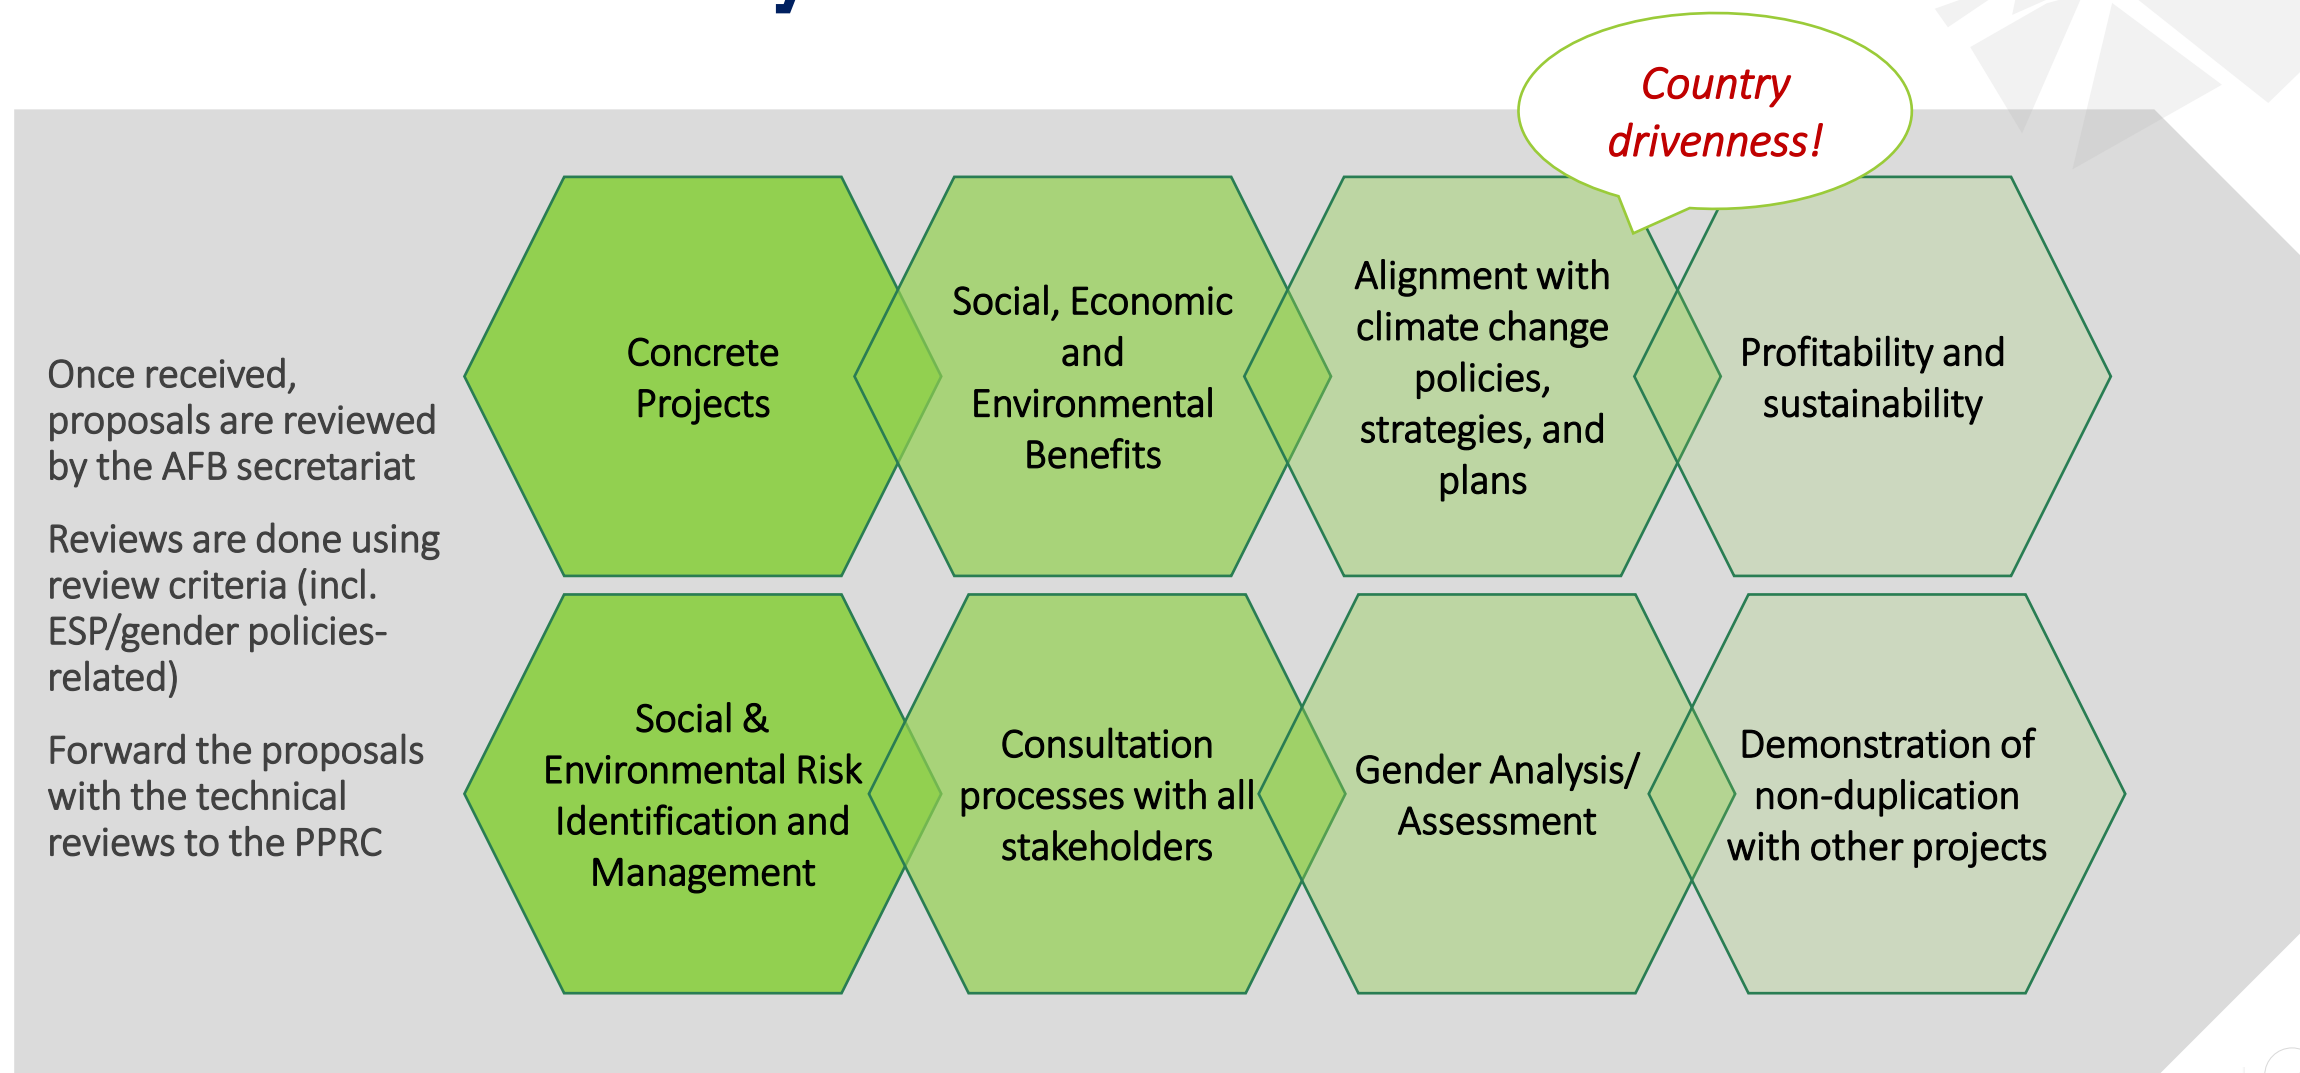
Once received, proposals are reviewed by the AFB secretariat

Reviews are done using review criteria (incl. ESP/gender policies-related)

Forward the proposals with the technical reviews to the PPRC

Country drivenness!

Concrete Projects

Social, Economic and Environmental Benefits

Alignment with climate change policies, strategies, and plans

Profitability and sustainability

Social & Environmental Risk Identification and Management

Consultation processes with all stakeholders

Gender Analysis/ Assessment

Demonstration of non-duplication with other projects